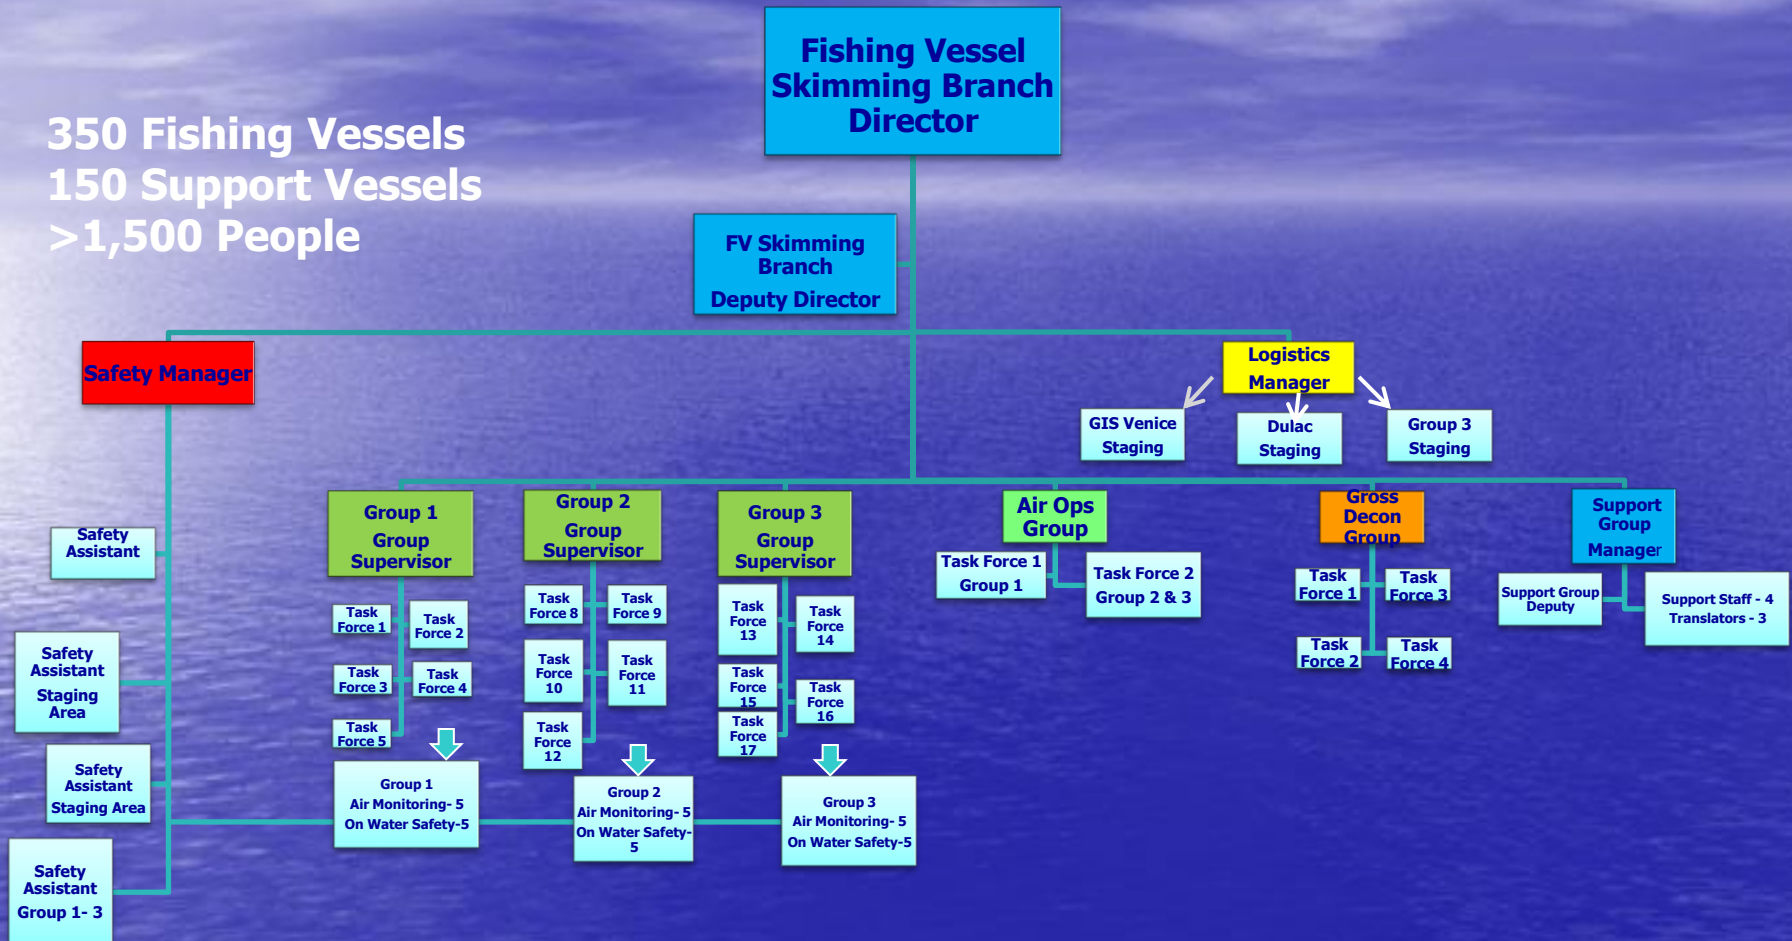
Fishing Vessel Skimming Branch Director

350 Fishing Vessels
150 Support Vessels
>1,500 People

FV Skimming Branch
Deputy Director

Safety Manager

Logistics Manager

GIS Venice Staging

Dulac Staging

Group 3 Staging

Safety Assistant

Safety Assistant Staging Area

Safety Assistant Staging Area

Safety Assistant Group 1- 3

Group 1 Group Supervisor

Task Force 1
Task Force 2
Task Force 3
Task Force 4
Task Force 5

Group 1
Air Monitoring- 5
On Water Safety-5

Group 2 Group Supervisor

Task Force 8
Task Force 9
Task Force 10
Task Force 11
Task Force 12

Group 2
Air Monitoring- 5
On Water Safety- 5

Group 3 Group Supervisor

Task Force 13
Task Force 14
Task Force 15
Task Force 16
Task Force 17

Group 3
Air Monitoring- 5
On Water Safety-5

Air Ops Group

Task Force 1 Group 1

Task Force 2 Group 2 & 3

Gross Decon Group

Task Force 1
Task Force 3
Task Force 2
Task Force 4

Support Group Manager

Support Group Deputy

Support Staff - 4 Translators - 3